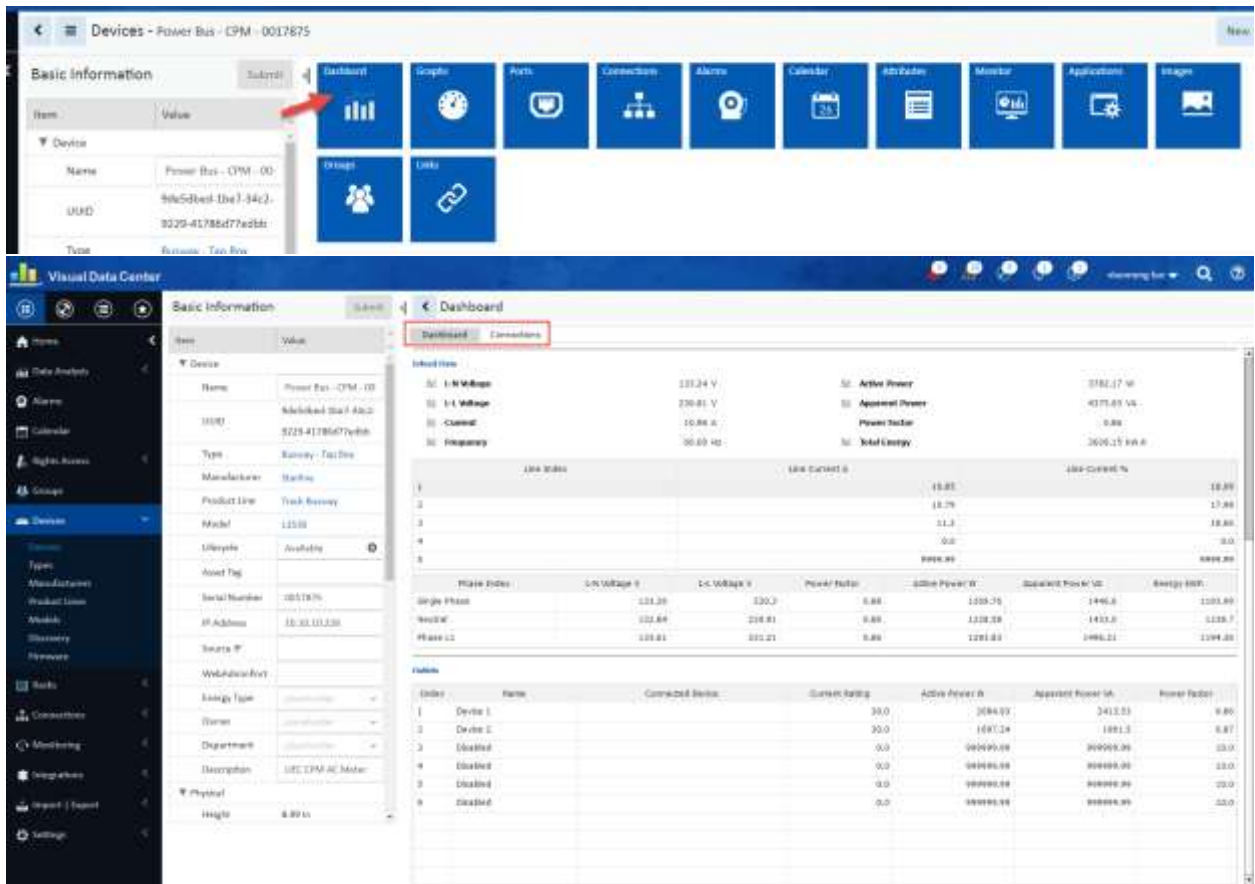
Devices - Power Bus - CPM - 0017675

New

Basic Information

Submit

| Item | Value |
|---|---|
| ▼ Device | |
| Name | Power Bus - CPM - 00 |
| UUID | 9de5dbed-1be7-34c2-8229-41786d77edbb |
| Type | Busway - Tap Box |

Dashboard
Graphs
Ports
Connections
Alarms
Calendar
Attributes
Monitor
Applications
Images
Groups
Links

Visual Data Center

Home
Data Analysis
Alarms
Calendar
Rights Access
Groups
Devices
Devices
Types
Manufacturers
Product Lines
Models
Discovery
Firmware
Racks
Connections
Monitoring
Integrations
Import | Export
Settings

Basic Information

Submit

| Item | Value |
|---|---|
| ▼ Device | |
| Name | Power Bus - CPM - 00 |
| UUID | 9de5dbed-1be7-34c2-8229-41786d77edbb |
| Type | Busway - Tap Box |
| Manufacturer | Starline |
| Product Line | Track Busway |
| Model | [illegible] |
| Lifecycle | Available |
| Asset Tag | |
| Serial Number | 0017675 |
| IP Address | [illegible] |
| Source IP | |
| WebAdminPort | |
| Energy Type | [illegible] |
| Owner | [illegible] |
| Department | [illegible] |
| Description | UEC CPM AC Meter |
| ▼ Physical | |
| Height | 8.89 in |

Dashboard

Dashboard
Connections

Infeed Item

| | | | |
|---|---|---|---|
| L-N Voltage | 121.24 V | Active Power | 3782.17 W |
| L-L Voltage | 210.81 V | Apparent Power | 4375.65 VA |
| Current | 10.86 A | Power Factor | 0.86 |
| Frequency | 60.00 Hz | Total Energy | 3605.15 kWh |

| Line Index | Line Current A | Line Current % |
|---|---|---|
| 1 | 15.85 | 18.89 |
| 2 | 18.79 | 17.86 |
| 3 | 11.2 | 18.86 |
| 4 | 0.0 | 0.0 |
| 5 | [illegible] | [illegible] |

| Phase Index | L-N Voltage V | L-L Voltage V | Power Factor | Active Power W | Apparent Power VA | Energy kWh |
|---|---|---|---|---|---|---|
| Single Phase | 121.26 | 220.2 | 0.88 | 1330.76 | 1446.8 | 1101.89 |
| Neutral | 122.89 | 210.81 | 0.88 | 1228.38 | 1433.0 | 1228.7 |
| Phase L1 | 120.81 | 201.21 | 0.88 | 1281.83 | 1496.21 | 1194.20 |

Outlets

| Index | Name | Connected Device | Current Rating | Active Power W | Apparent Power VA | Power factor |
|---|---|---|---|---|---|---|
| 1 | Device 1 | | 30.0 | 2084.03 | 2413.51 | 0.86 |
| 2 | Device 2 | | 30.0 | 1697.24 | 1881.3 | 0.87 |
| 3 | Disabled | | 0.0 | 999999.99 | 999999.99 | 10.0 |
| 4 | Disabled | | 0.0 | 999999.99 | 999999.99 | 10.0 |
| 5 | Disabled | | 0.0 | 999999.99 | 999999.99 | 10.0 |
| 6 | Disabled | | 0.0 | 999999.99 | 999999.99 | 10.0 |